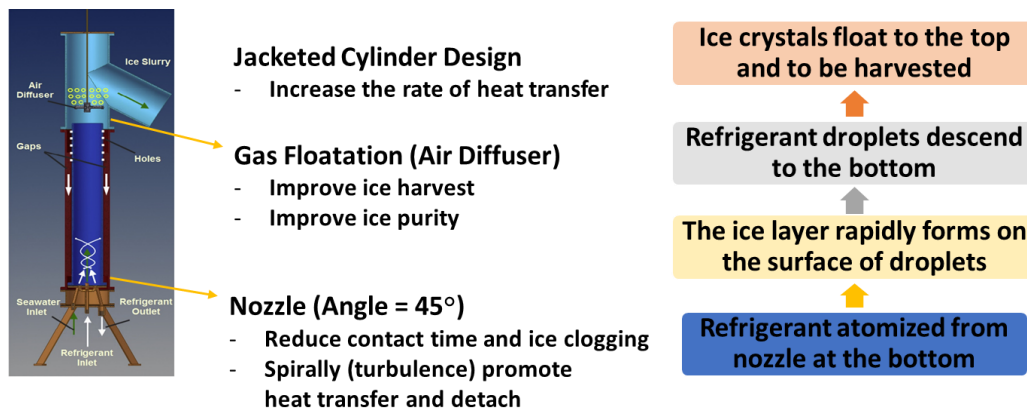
Ice Slurry

Air Diffuser

Gaps

Holes

Seawater Inlet

Refrigerant Outlet

Refrigerant Inlet

Jacketed Cylinder Design
- Increase the rate of heat transfer

Gas Floatation (Air Diffuser)
- Improve ice harvest
- Improve ice purity

Nozzle (Angle = 45°)
- Reduce contact time and ice clogging
- Spirally (turbulence) promote heat transfer and detach

Ice crystals float to the top and to be harvested

Refrigerant droplets descend to the bottom

The ice layer rapidly forms on the surface of droplets

Refrigerant atomized from nozzle at the bottom